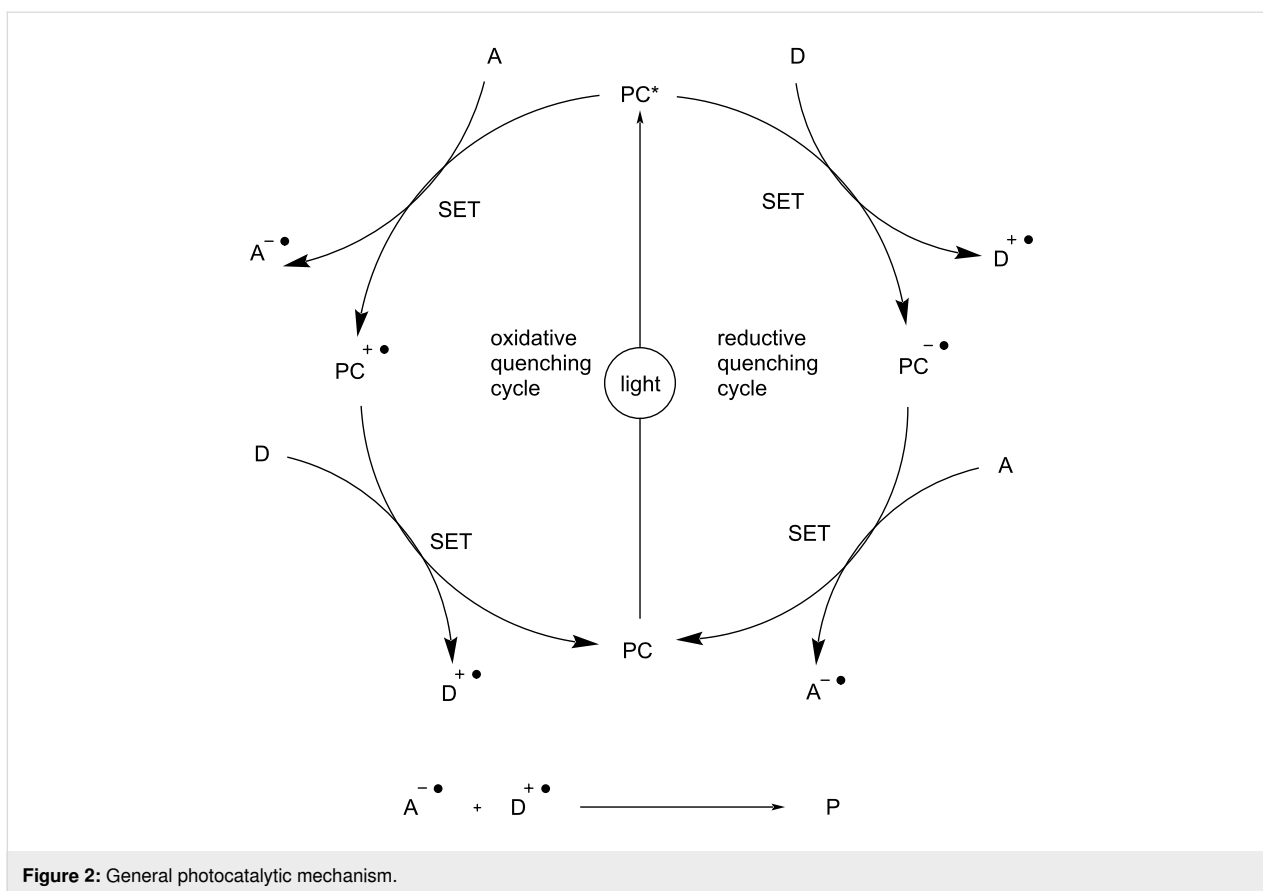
A

PC*

D

SET

SET

$A^{-\bullet}$

$D^{+\bullet}$

$PC^{+\bullet}$

oxidative quenching cycle

light

reductive quenching cycle

$PC^{-\bullet}$

D

A

SET

SET

PC

$D^{+\bullet}$

$A^{-\bullet}$

$A^{-\bullet}$ + $D^{+\bullet}$ → P

**Figure 2:** General photocatalytic mechanism.